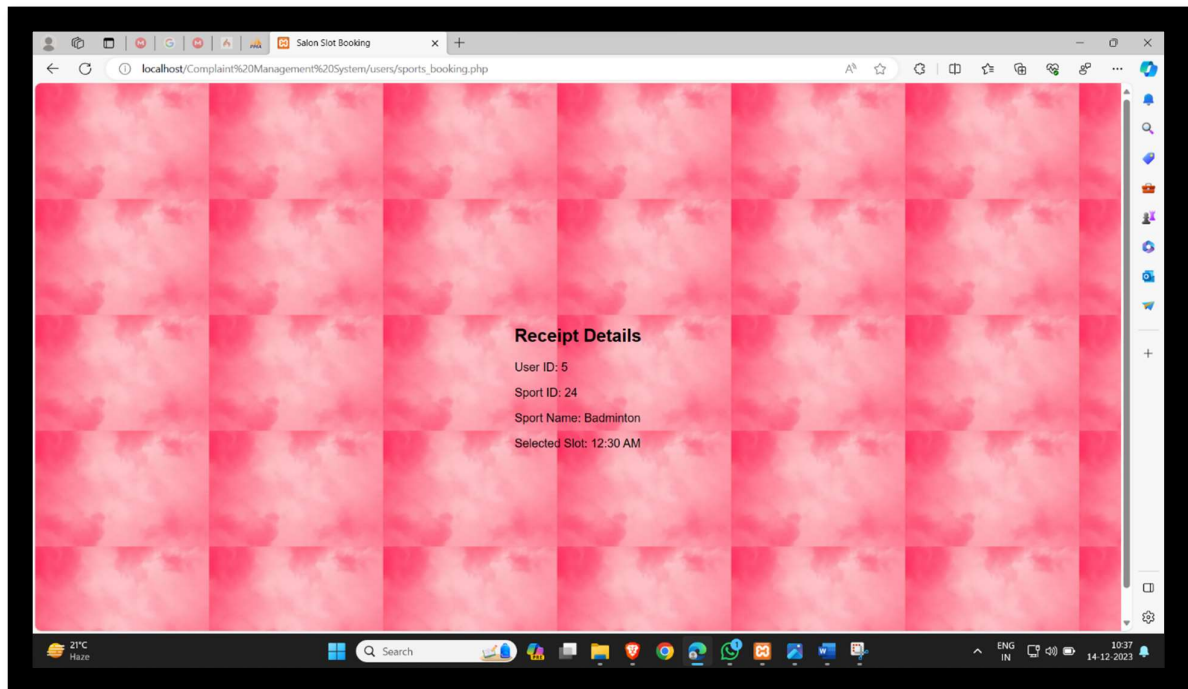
Salon Slot Booking

localhost/Complaint%20Management%20System/users/sports_booking.php

Receipt Details

User ID: 5

Sport ID: 24

Sport Name: Badminton

Selected Slot: 12:30 AM

21°C
Haze

Search

ENG
IN

10:37
14-12-2023